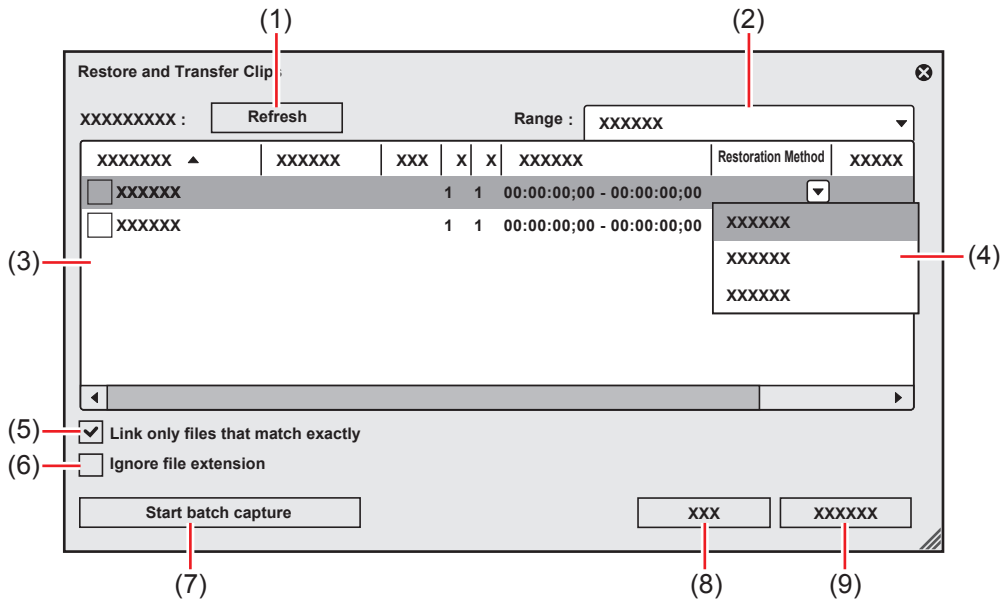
(1)

(2)

Restore and Transfer Clips

XXXXXXXXX :

Refresh

Range :

XXXXXX

| XXXXXXX ▲ | XXXXXX | XXX | X | X | XXXXXX | Restoration Method | XXXXX |
|---|---|---|---|---|---|---|---|
| XXXXXX | | | 1 | 1 | 00:00:00;00 - 00:00:00;00 | | |
| XXXXXX | | | 1 | 1 | 00:00:00;00 - 00:00:00;00 | | |

XXXXXX
XXXXXX
XXXXXX

(3)

(4)

(5) Link only files that match exactly

(6) Ignore file extension

Start batch capture

XXX

XXXXXX

(7)

(8)

(9)